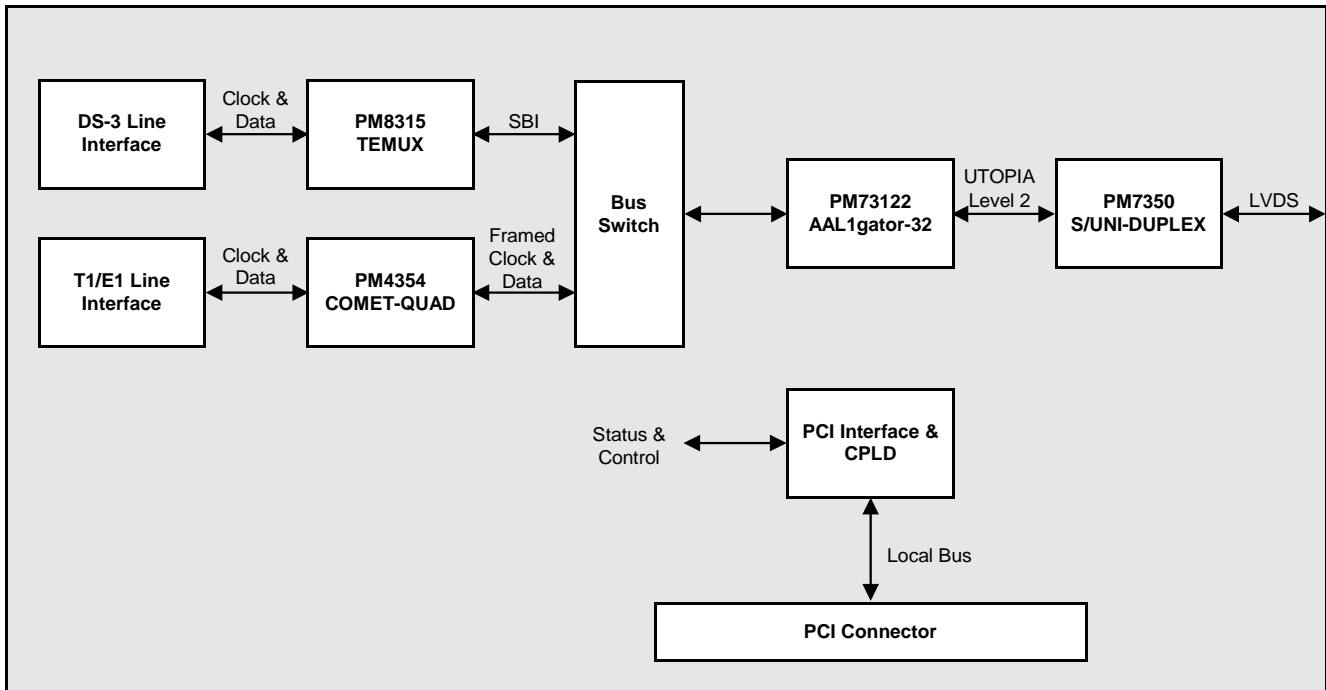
DS-3 Line Interface

Clock & Data

PM8315 TEMUX

SBI

Bus Switch

PM73122 AAL1gator-32

UTOPIA Level 2

PM7350 S/UNI-DUPLEX

LVDS

T1/E1 Line Interface

Clock & Data

PM4354 COMET-QUAD

Framed Clock & Data

Status & Control

PCI Interface & CPLD

Local Bus

PCI Connector